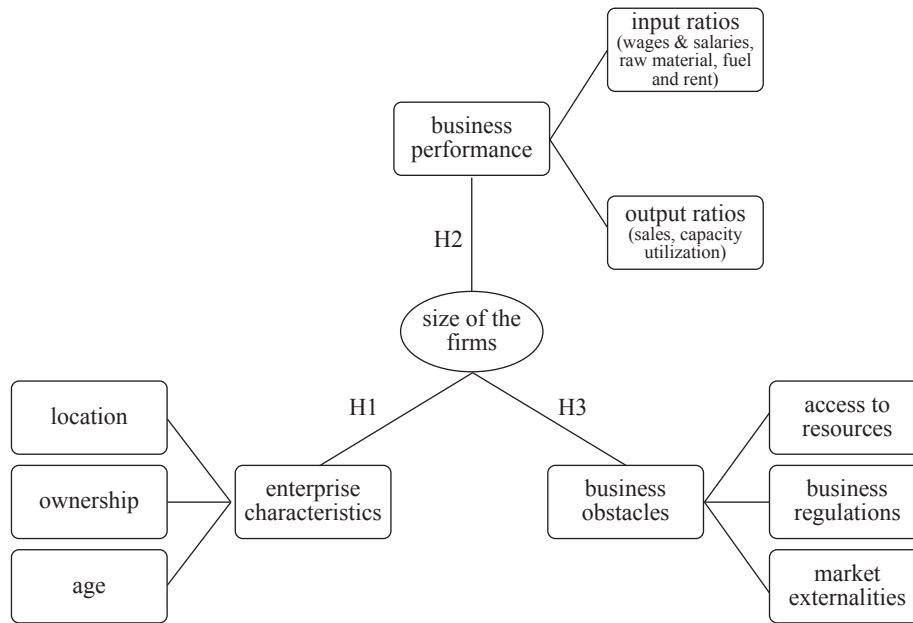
input ratios (wages & salaries, raw material, fuel and rent)

business performance

output ratios (sales, capacity utilization)

H2

size of the firms

H1

H3

location

ownership

age

enterprise characteristics

business obstacles

access to resources

business regulations

market externalities